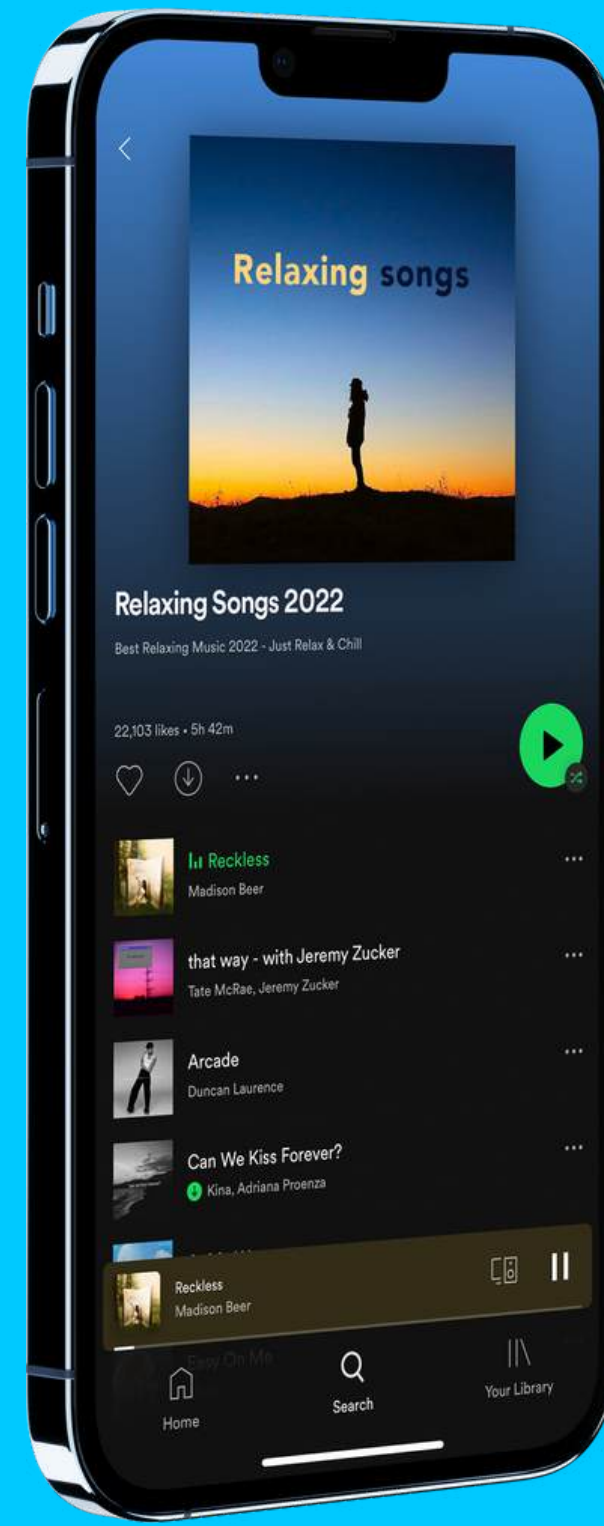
Relaxing songs

Relaxing Songs 2022

Best Relaxing Music 2022 - Just Relax & Chill

22,103 likes • 5h 42m

Reckless
Madison Beer

that way - with Jeremy Zucker
Tate McRae, Jeremy Zucker

Arcade
Duncan Laurence

Can We Kiss Forever?
Kina, Adriana Proenza

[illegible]

Reckless
Madison Beer

Easy On Me

Home

Search

Your Library